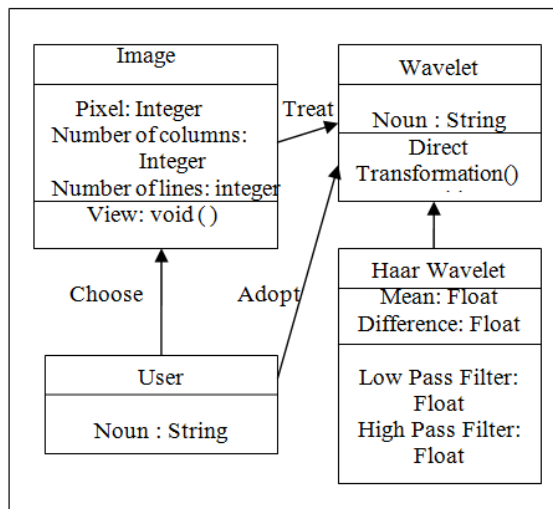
Image

Pixel: Integer
Number of columns: Integer
Number of lines: integer

View: void ( )

Treat

Wavelet

Noun : String

Direct Transformation()

Choose

Adopt

Haar Wavelet

Mean: Float
Difference: Float

Low Pass Filter: Float
High Pass Filter: Float

User

Noun : String